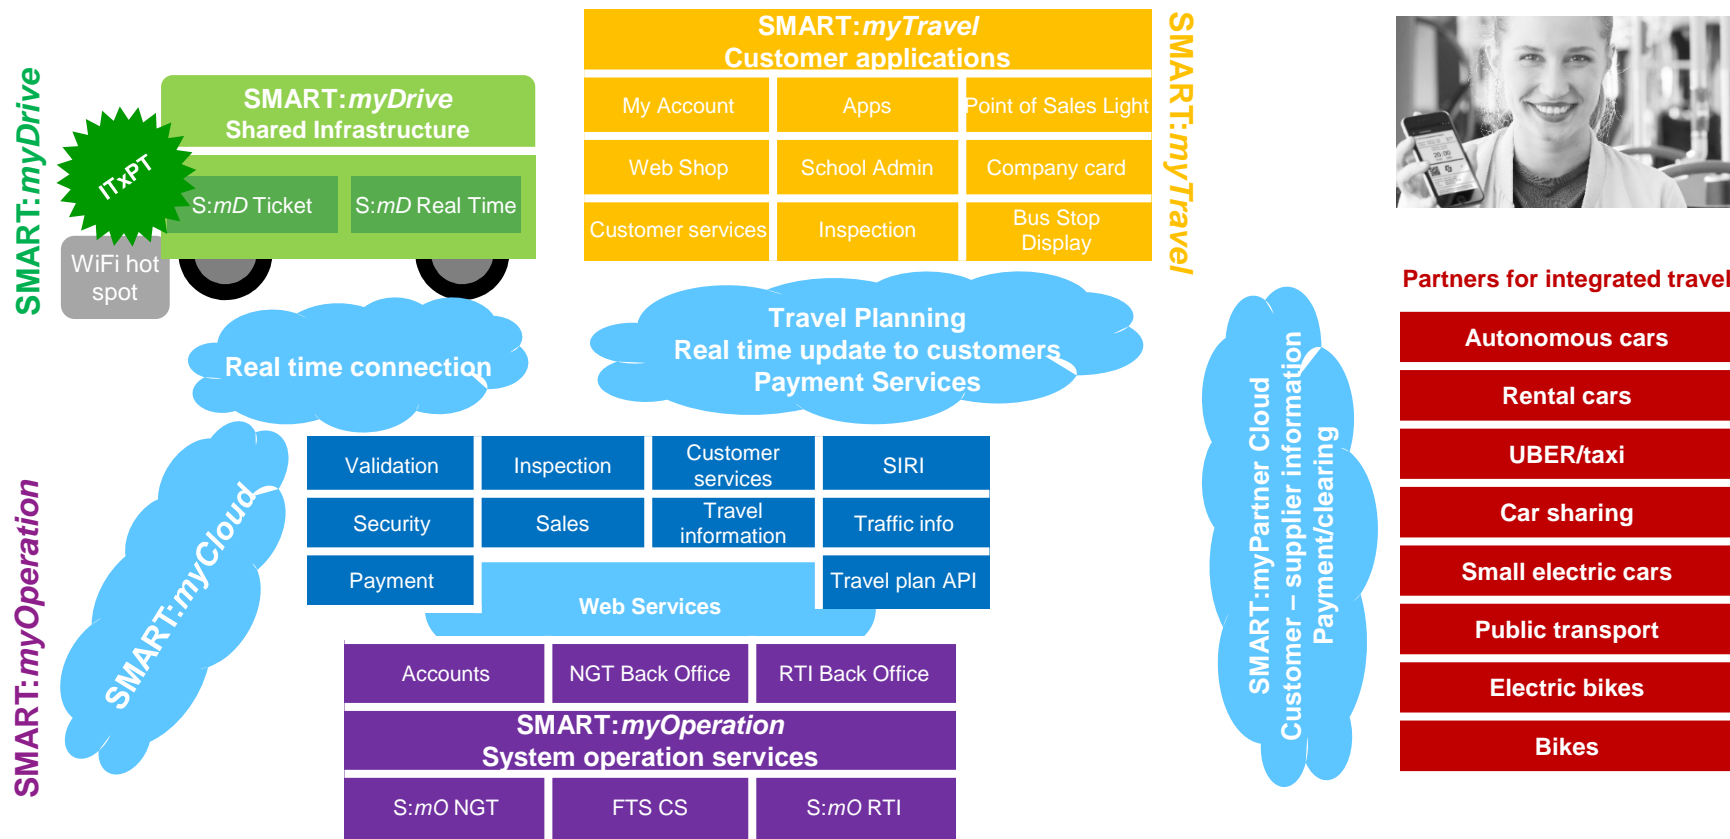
SMART:myDrive

SMART:myDrive
Shared Infrastructure

ITxPT

S:mD Ticket

S:mD Real Time

WiFi hot spot

SMART:myTravel
Customer applications

| My Account | Apps | Point of Sales Light |
|---|---|---|
| Web Shop | School Admin | Company card |
| Customer services | Inspection | Bus Stop Display |

SMART:myTravel

Real time connection

Travel Planning
Real time update to customers
Payment Services

SMART:myCloud

| Validation | Inspection | Customer services | SIRI |
|---|---|---|---|
| Security | Sales | Travel information | Traffic info |
| Payment | | | Travel plan API |

Web Services

| Accounts | NGT Back Office | RTI Back Office |
|---|---|---|

SMART:myOperation
System operation services

| S:mO NGT | FTS CS | S:mO RTI |
|---|---|---|

SMART:myOperation

SMART:myPartner Cloud
Customer – supplier information
Payment/clearing

Partners for integrated travel

Autonomous cars

Rental cars

UBER/taxi

Car sharing

Small electric cars

Public transport

Electric bikes

Bikes